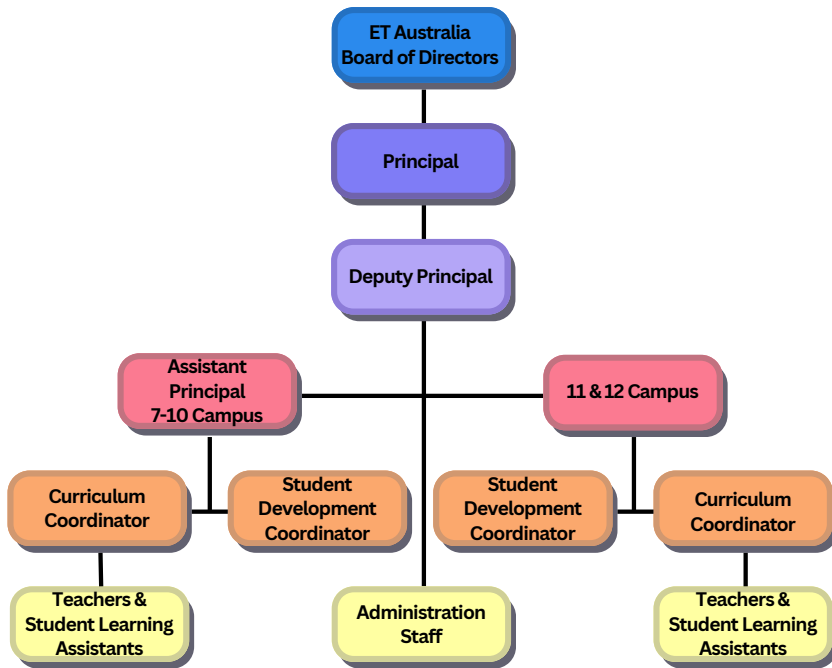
ET Australia
Board of Directors

Principal

Deputy Principal

Assistant Principal 7-10 Campus

11 & 12 Campus

Curriculum Coordinator

Student Development Coordinator

Student Development Coordinator

Curriculum Coordinator

Teachers & Student Learning Assistants

Administration Staff

Teachers & Student Learning Assistants